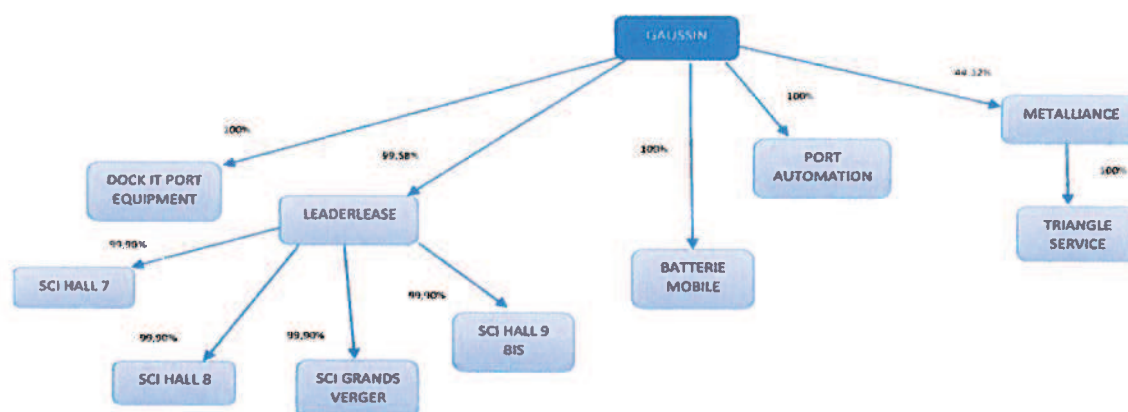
GAUSSIN

100%

DOCK IT PORT EQUIPMENT

99,58%

LEADERLEASE

99,90%

SCI HALL 7

99,90%

SCI HALL 8

99,90%

SCI GRANDS VERGER

99,90%

SCI HALL 9 BIS

100%

BATTERIE MOBILE

100%

PORT AUTOMATION

44,32%

METALLIANCE

100%

TRIANGLE SERVICE